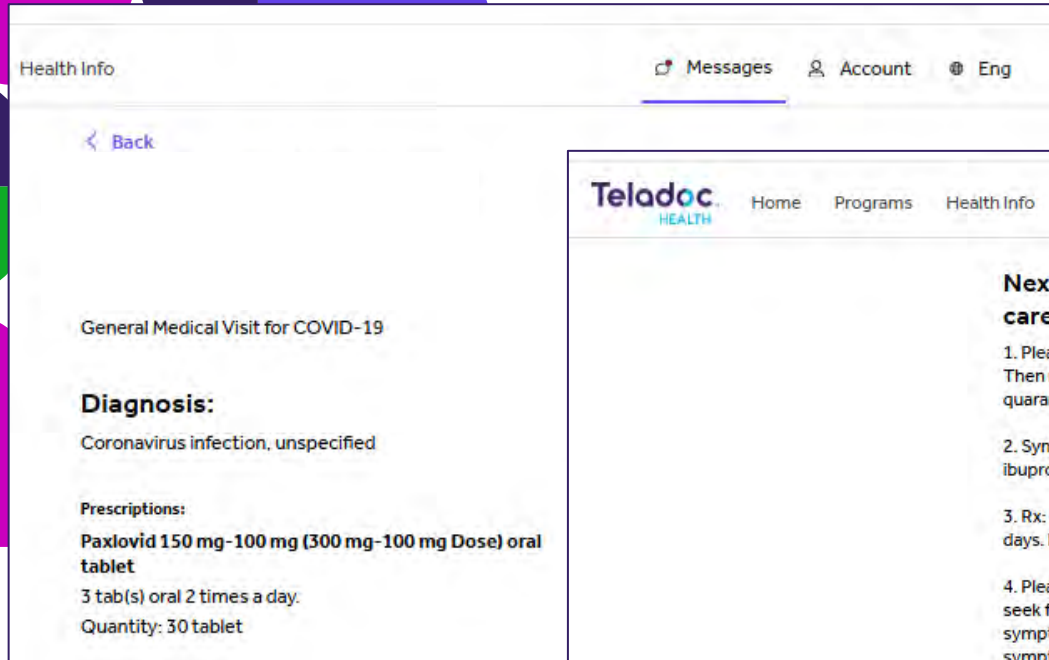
Health Info

Messages Account Eng

Back

General Medical Visit for COVID-19

Diagnosis:

Coronavirus infection, unspecified

Prescriptions:

Paxlovid 150 mg-100 mg (300 mg-100 mg Dose) oral tablet

3 tab(s) oral 2 times a day.

Quantity: 30 tablet

Teladoc. HEALTH

Home Programs Health Info

Nex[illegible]

care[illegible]

1. Plea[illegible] Then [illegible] quara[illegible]

2. Syn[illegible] ibupro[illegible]

3. Rx: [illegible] days. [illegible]

4. Plea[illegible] seek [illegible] sympt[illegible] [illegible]